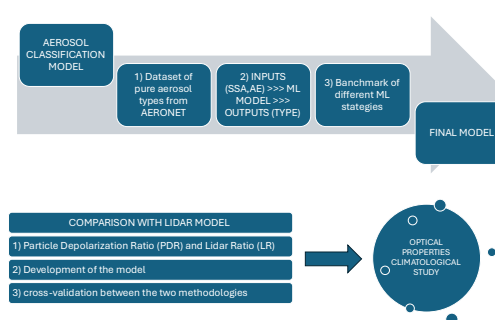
AEROSOL CLASSIFICATION MODEL

1) Dataset of pure aerosol types from AERONET

2) INPUTS (SSA,AE) >>> ML MODEL >>> OUTPUTS (TYPE)

3) Banchmark of different ML stategies

FINAL MODEL

COMPARISON WITH LIDAR MODEL

1) Particle Depolarization Ratio (PDR) and Lidar Ratio (LR)

2) Development of the model

3) cross-validation between the two methodologies

OPTICAL PROPERTIES CLIMATOLOGICAL STUDY